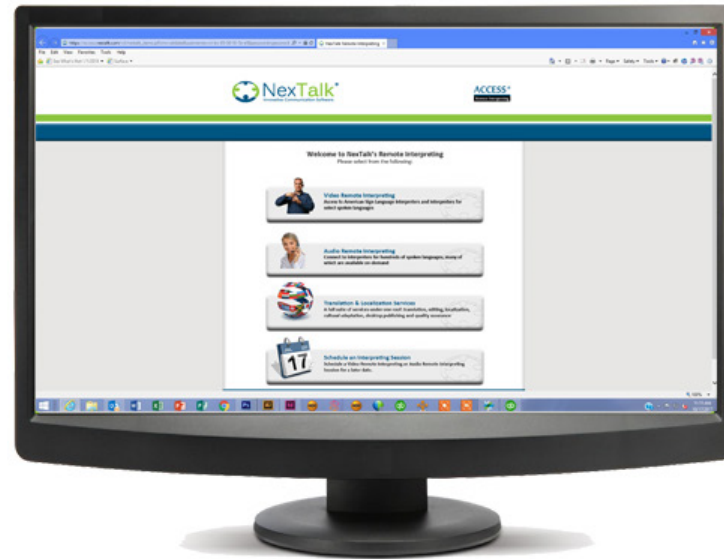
NexTalk Remote Interpreting

File Edit View Favorites Tools Help

NexTalk®
Innovative Communication Software

ACCESS®

Welcome to NexTalk's Remote Interpreting
Please select from the following:

Video Remote Interpreting
Access to American Sign Language Interpreters and Interpreters for select spoken languages

Audio Remote Interpreting
Connect to interpreters for hundreds of spoken languages, many of which are available on demand

Translation & Localization Services
A full suite of services under one roof: translation, editing, localization, cultural adaptation, desktop publishing and quality assurance

17

Schedule an Interpreting Session
Schedule a Video Remote Interpreting or Audio Remote Interpreting Session for a later date.